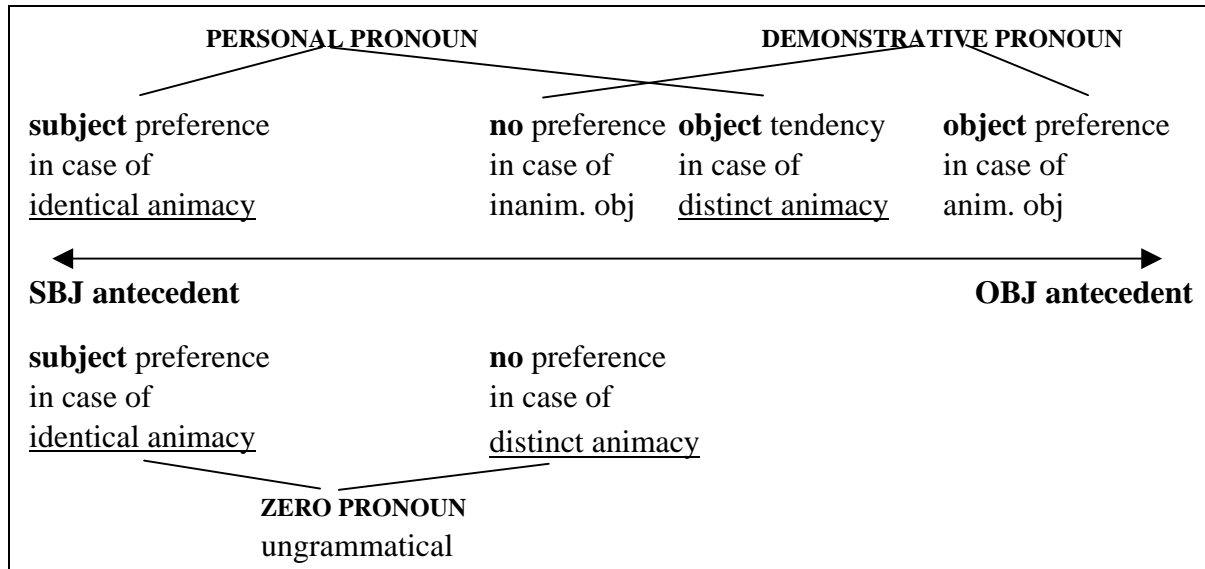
PERSONAL PRONOUN

DEMONSTRATIVE PRONOUN

**subject** preference in case of identical animacy

**no** preference in case of inanim. obj

**object** tendency in case of distinct animacy

**object** preference in case of anim. obj

SBJ antecedent

OBJ antecedent

**subject** preference in case of identical animacy

**no** preference in case of distinct animacy

ZERO PRONOUN
ungrammatical